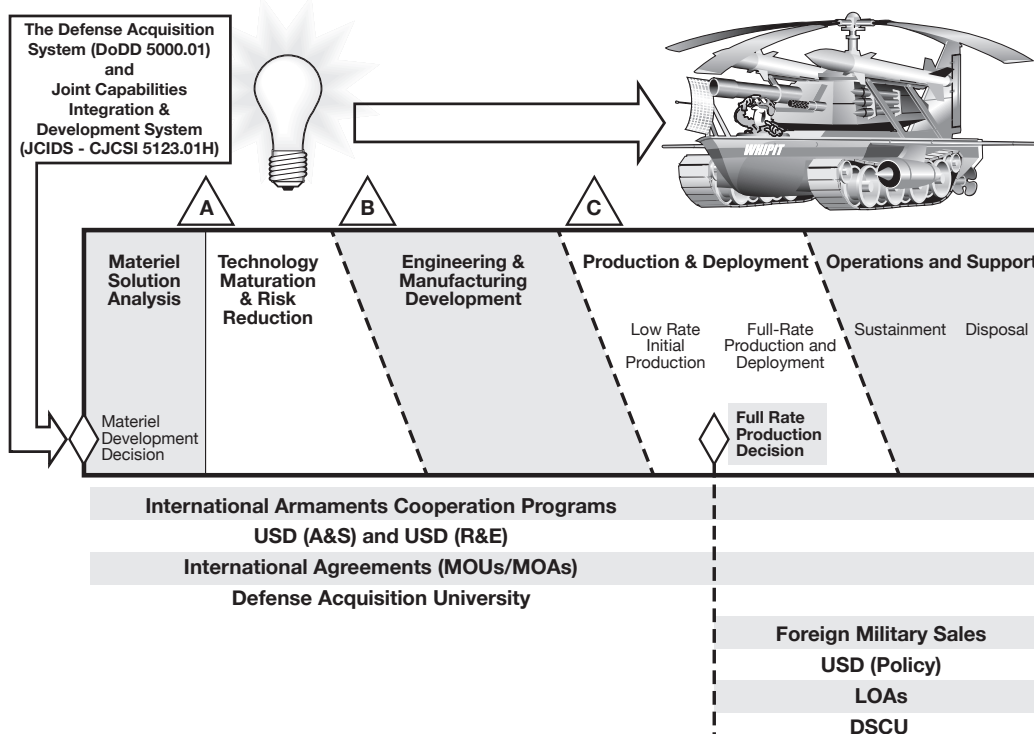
The Defense Acquisition System (DoDD 5000.01) and Joint Capabilities Integration & Development System (JCIDS - CJCSI 5123.01H)

WHIPIT

A

B

C

Materiel Solution Analysis

Technology Maturation & Risk Reduction

Engineering & Manufacturing Development

Production & Deployment

Operations and Support

Low Rate Initial Production

Full-Rate Production and Deployment

Sustainment

Disposal

Materiel Development Decision

Full Rate Production Decision

International Armaments Cooperation Programs

USD (A&S) and USD (R&E)

International Agreements (MOUs/MOAs)

Defense Acquisition University

Foreign Military Sales

USD (Policy)

LOAs

DSCU